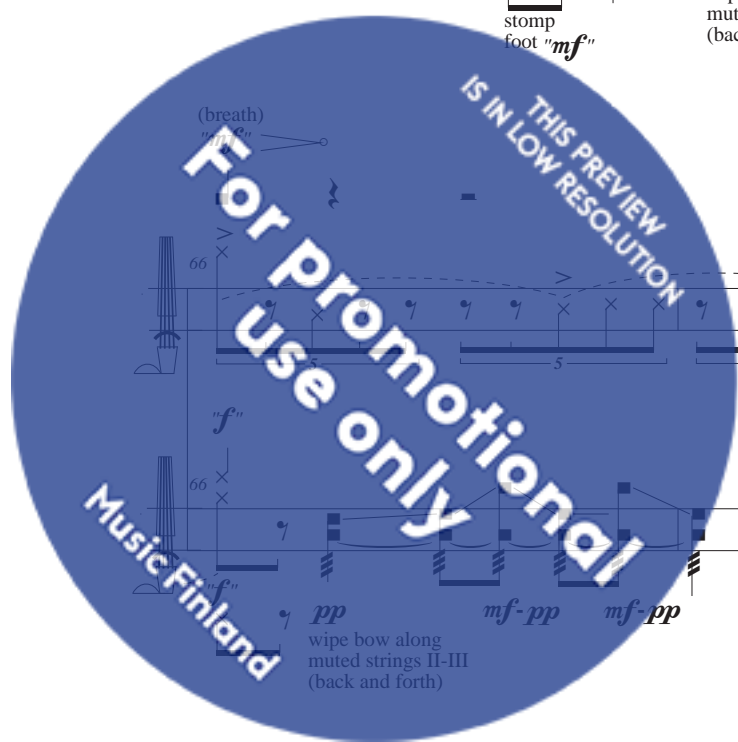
stomp
foot "*mf*"

mut
(bac

THIS PREVIEW
IS IN LOW RESOLUTION

(breath)
"*mf*"

For promotional use only

66

5

5

"*f*"

66

"*f*"

*pp*

*mf*-*pp*

*mf*-*pp*

wipe bow along
muted strings II-III
(back and forth)

Music Finland